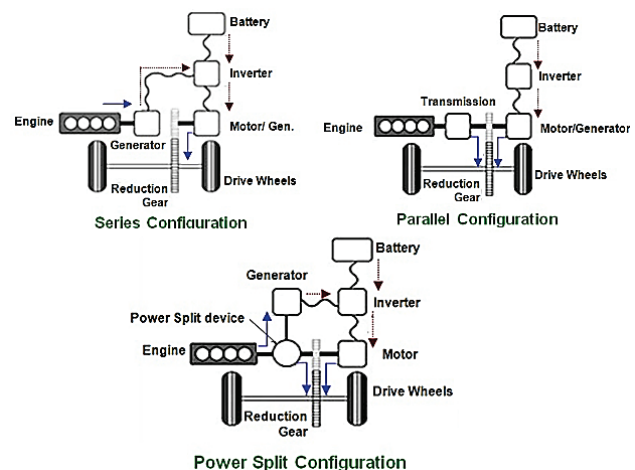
Battery
Inverter
Engine
Generator
Motor/ Gen.
Reduction Gear
Drive Wheels
Series Configuration

Battery
Inverter
Transmission
Engine
Motor/Generator
Reduction Gear
Drive Wheels
Parallel Configuration

Battery
Generator
Inverter
Power Split device
Engine
Motor
Drive Wheels
Reduction Gear
Power Split Configuration